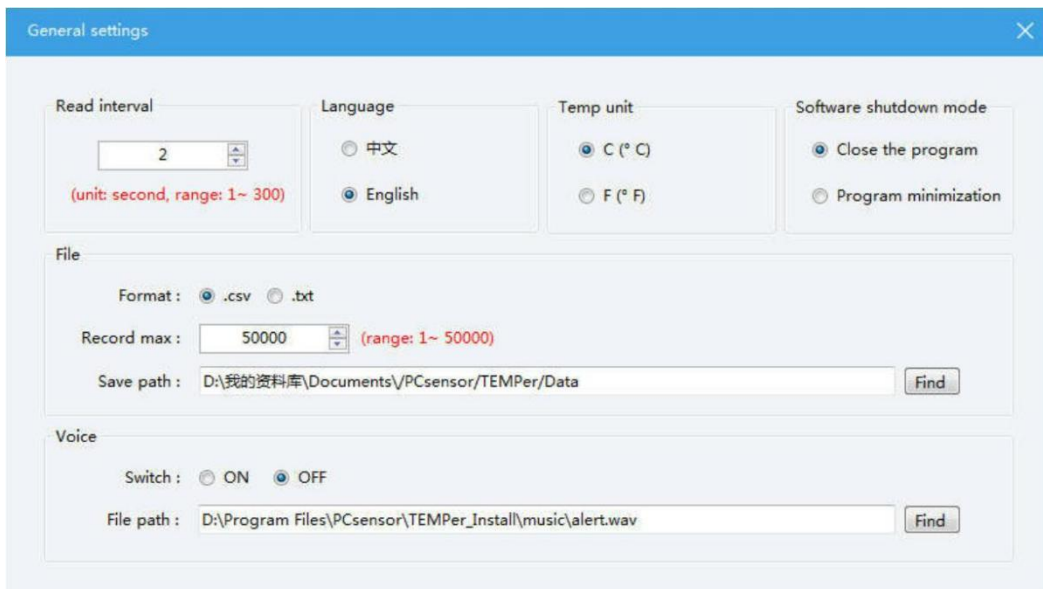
General settings

Read interval

2

(unit: second, range: 1~ 300)

Language

中文

English

Temp unit

C (° C)

F (° F)

Software shutdown mode

Close the program

Program minimization

File

Format : .csv .txt

Record max : 50000 (range: 1~ 50000)

Save path : D:\我的资料库\Documents\/PCsensor/TEMPer/Data Find

Voice

Switch : ON OFF

File path : D:\Program Files\PCsensor\TEMPer_Install\music\alert.wav Find